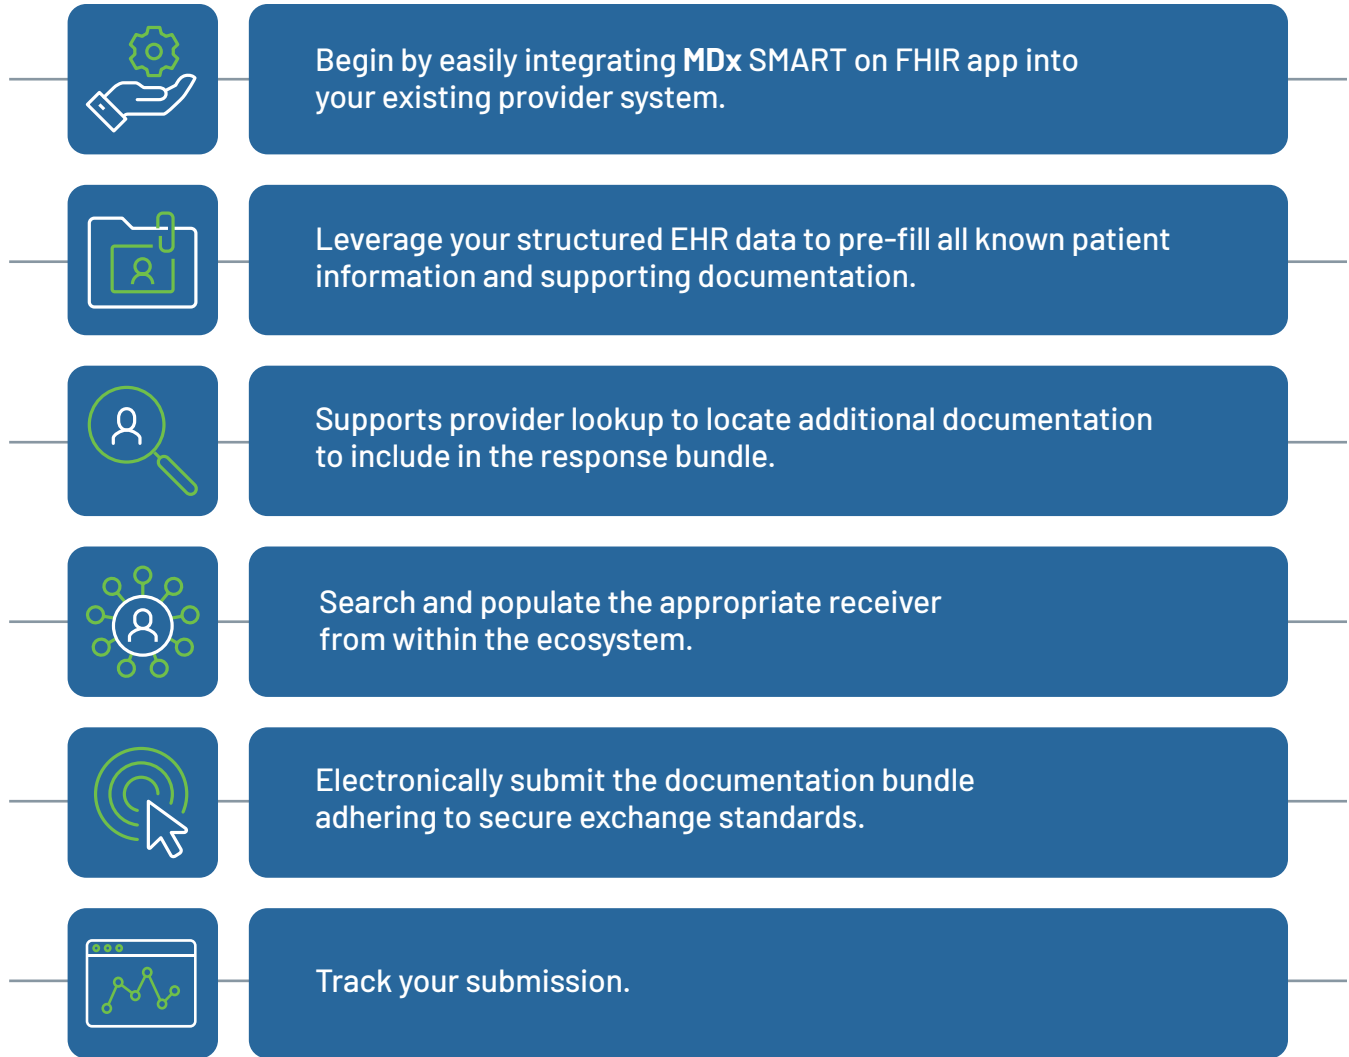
Begin by easily integrating MDx SMART on FHIR app into your existing provider system.

Leverage your structured EHR data to pre-fill all known patient information and supporting documentation.

Supports provider lookup to locate additional documentation to include in the response bundle.

Search and populate the appropriate receiver from within the ecosystem.

Electronically submit the documentation bundle adhering to secure exchange standards.

Track your submission.